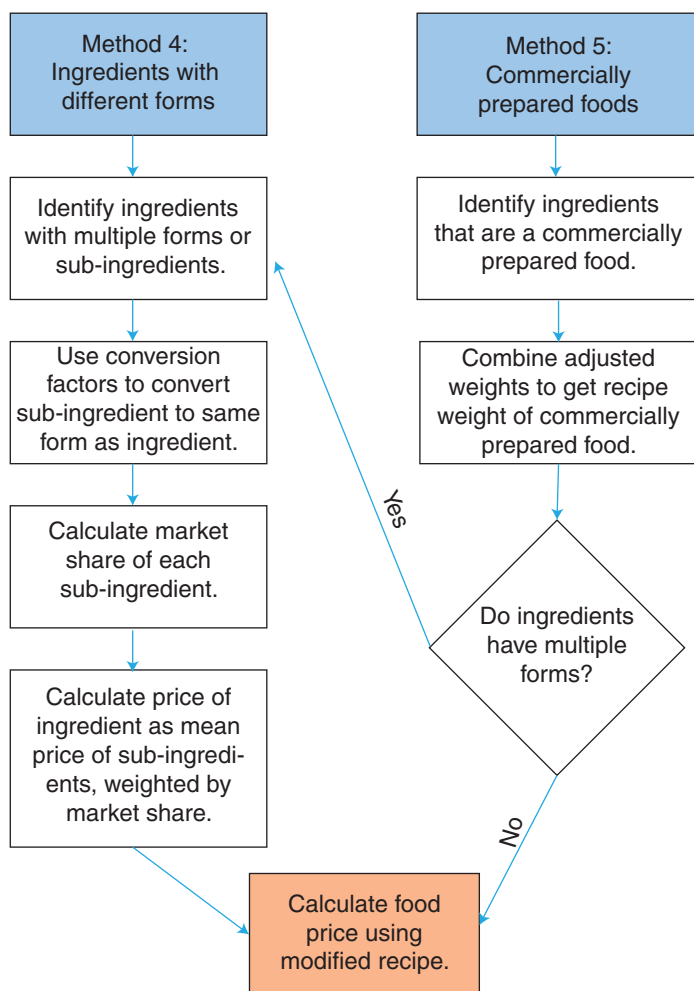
Method 4:
Ingredients with different forms

Identify ingredients with multiple forms or sub-ingredients.

Use conversion factors to convert sub-ingredient to same form as ingredient.

Calculate market share of each sub-ingredient.

Calculate price of ingredient as mean price of sub-ingredients, weighted by market share.

Method 5:
Commercially prepared foods

Identify ingredients that are a commercially prepared food.

Combine adjusted weights to get recipe weight of commercially prepared food.

Do ingredients have multiple forms?

Yes

No

Calculate food price using modified recipe.